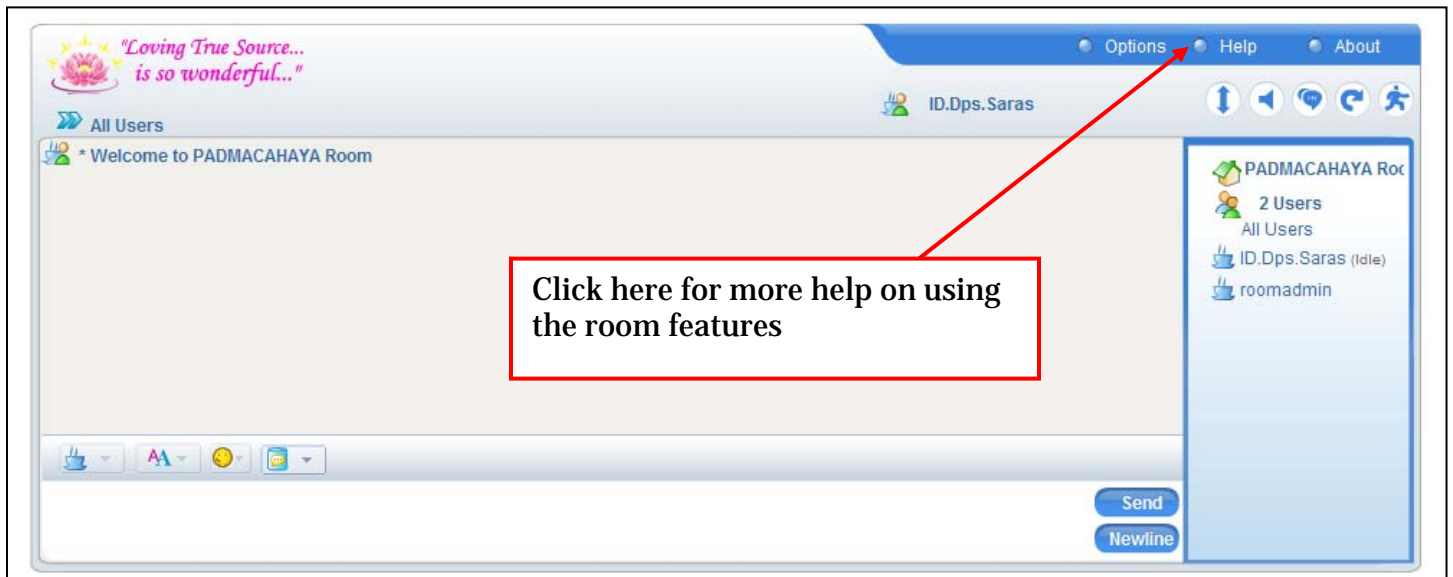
"Loving True Source...
is so wonderful..."

Options Help About

ID.Dps.Saras

All Users

* Welcome to PADMACAHAYA Room

PADMACAHAYA Roc
2 Users
All Users
ID.Dps.Saras (Idle)
roomadmin

Click here for more help on using the room features

AA

Send
Newline